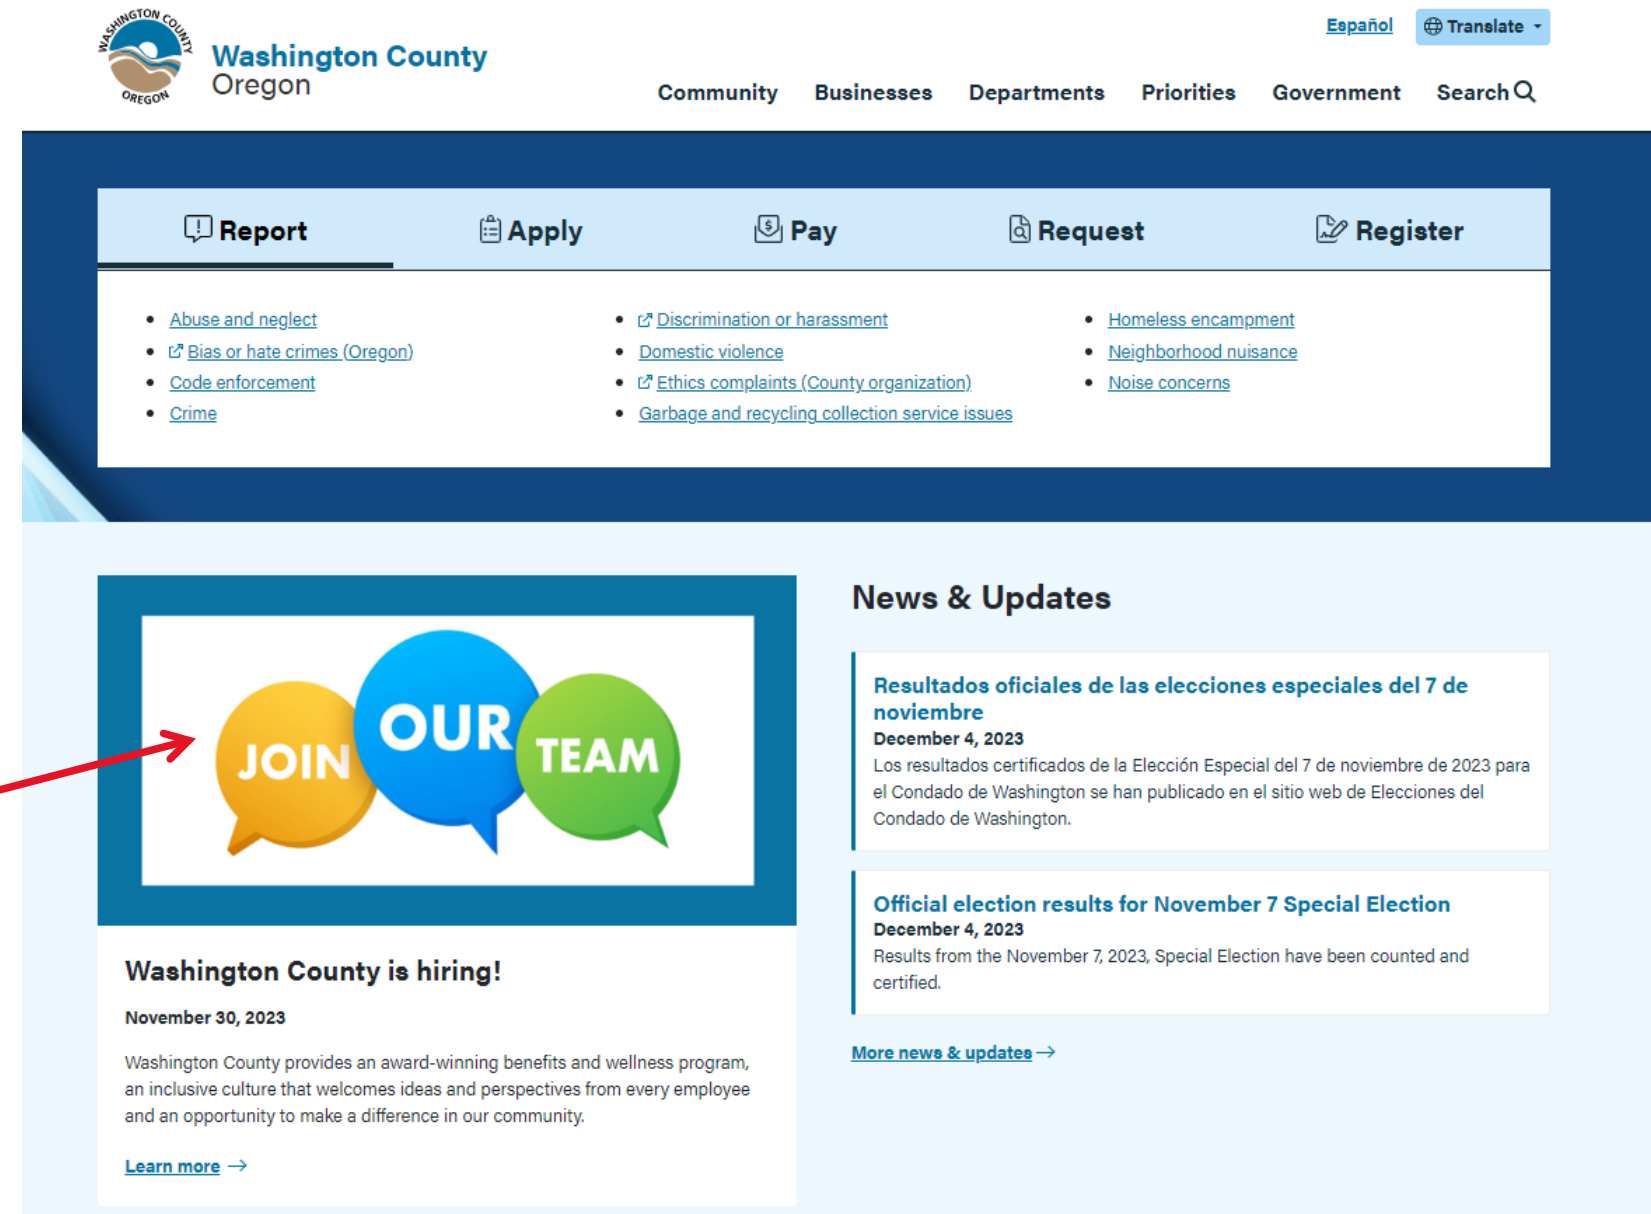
WASHINGTON COUNTY OREGON

Washington County
Oregon

Español Translate

Community Businesses Departments Priorities Government Search

Report Apply Pay Request Register

- Abuse and neglect
- Bias or hate crimes (Oregon)
- Code enforcement
- Crime
- Discrimination or harassment
- Domestic violence
- Ethics complaints (County organization)
- Garbage and recycling collection service issues
- Homeless encampment
- Neighborhood nuisance
- Noise concerns

JOIN OUR TEAM

Washington County is hiring!

November 30, 2023

Washington County provides an award-winning benefits and wellness program, an inclusive culture that welcomes ideas and perspectives from every employee and an opportunity to make a difference in our community.

Learn more →

News & Updates

Resultados oficiales de las elecciones especiales del 7 de noviembre
December 4, 2023
Los resultados certificados de la Elección Especial del 7 de noviembre de 2023 para el Condado de Washington se han publicado en el sitio web de Elecciones del Condado de Washington.

Official election results for November 7 Special Election
December 4, 2023
Results from the November 7, 2023, Special Election have been counted and certified.

More news & updates →